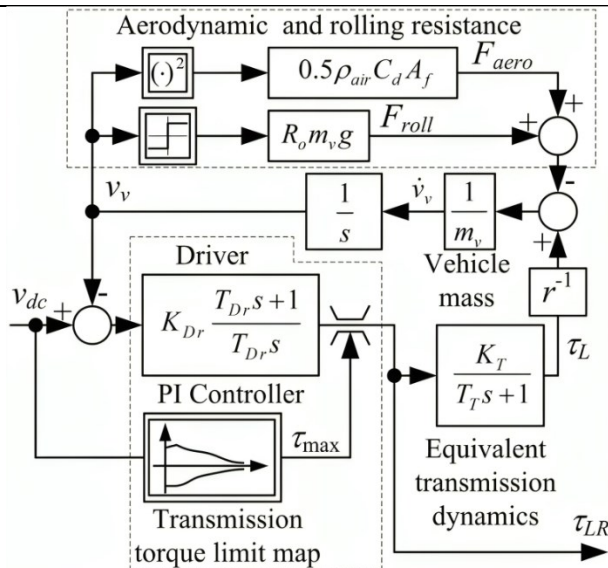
Aerodynamic and rolling resistance

$(\cdot)^2$

$0.5\rho_{air}C_dA_f$

$F_{aero}$

+

$R_om_vg$

$F_{roll}$

+

-

$v_v$

$\frac{1}{s}$

$\dot{v}_v$

$\frac{1}{m_v}$

+

Driver

Vehicle mass

$r^{-1}$

$v_{dc}$

+

-

$K_{Dr}\frac{T_{Dr}s+1}{T_{Dr}s}$

$\tau_L$

$\frac{K_T}{T_Ts+1}$

PI Controller

$\tau_{max}$

Equivalent transmission dynamics

Transmission torque limit map

$\tau_{LR}$